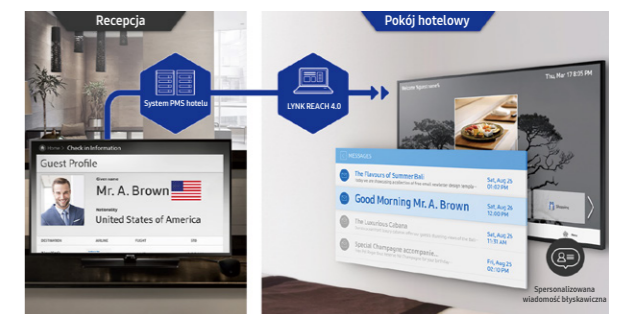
Recepcja

Pokój hotelowy

System PMS hotelu

LYNK REACH 4.0

Check in Information

Guest Profile

Guest name

Mr. A. Brown

Nationality

United States of America

Welcome Agent's name

Thu, Mar 17 8:35 PM

MESSAGES

The Flavours of Summer Bali

Sat, Aug 26 01:02 PM

Good Morning Mr. A. Brown

Sat, Aug 26 12:45 PM

The Luxurious Cabana

Sat, Aug 26 11:35 AM

Special Champagne accompanie...

Sat, Aug 26 10:50 AM

Spersonalizowana wiadomość błyskawiczna